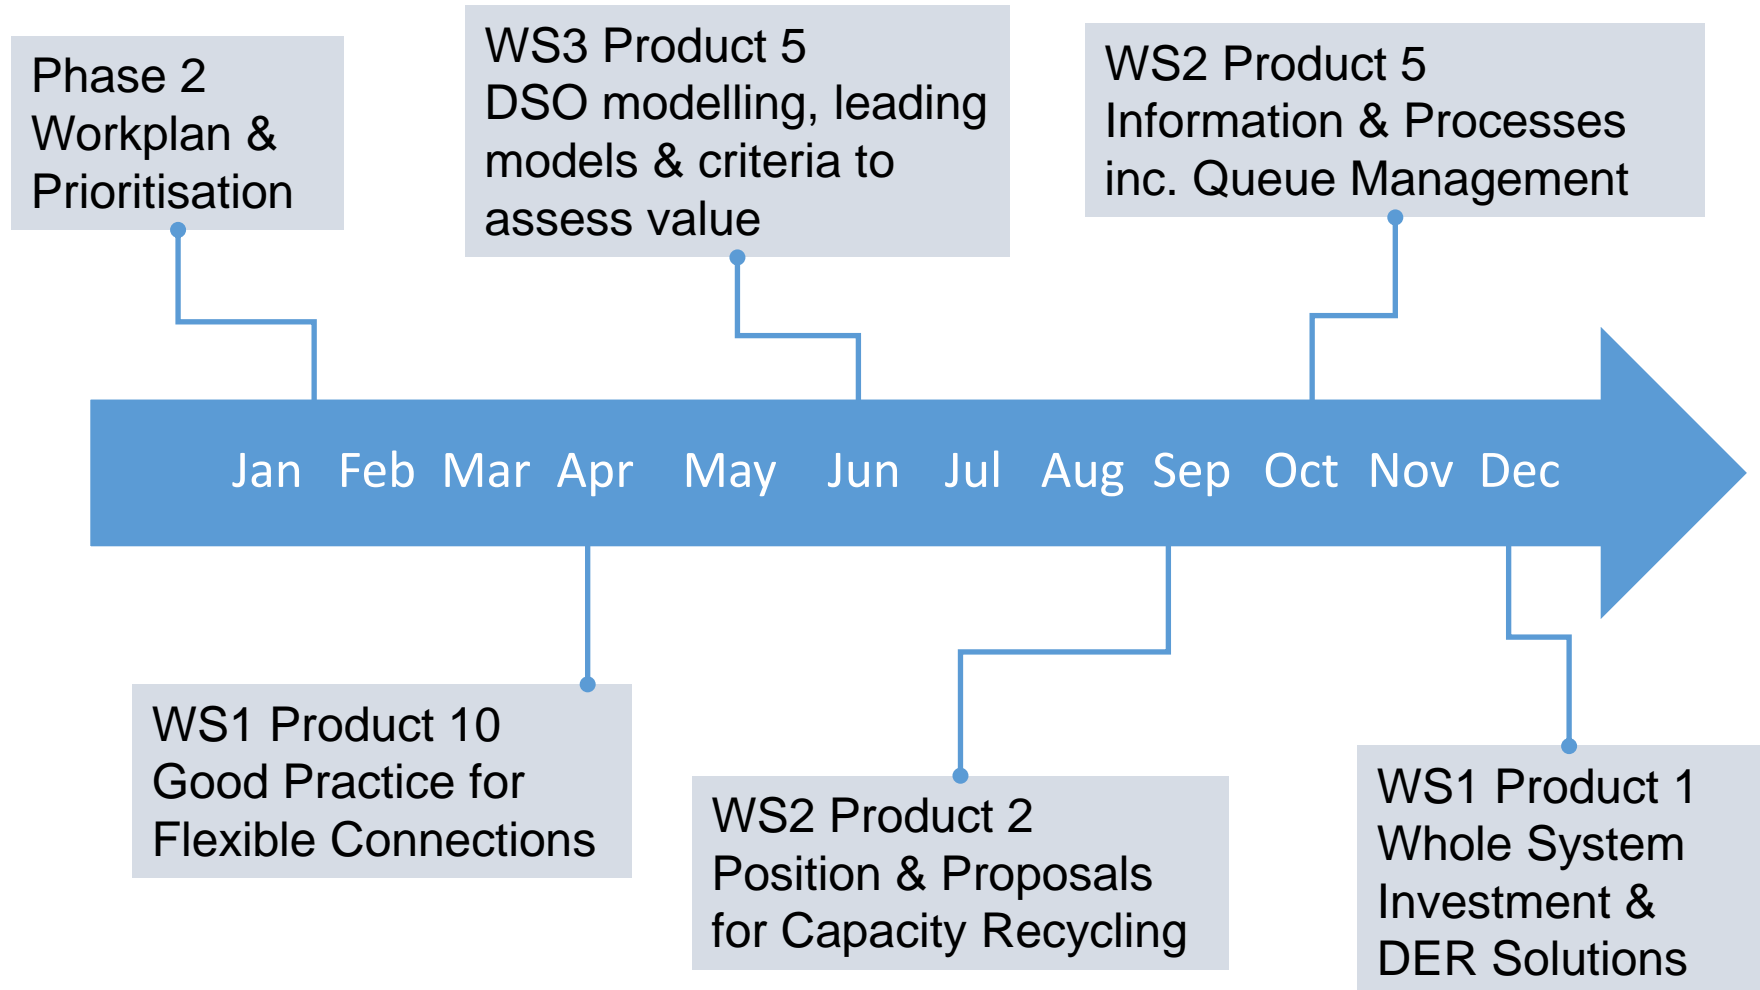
Phase 2
Workplan &
Prioritisation

WS3 Product 5
DSO modelling, leading models & criteria to assess value

WS2 Product 5
Information & Processes inc. Queue Management

Jan Feb Mar Apr May Jun Jul Aug Sep Oct Nov Dec

WS1 Product 10
Good Practice for Flexible Connections

WS2 Product 2
Position & Proposals for Capacity Recycling

WS1 Product 1
Whole System Investment & DER Solutions